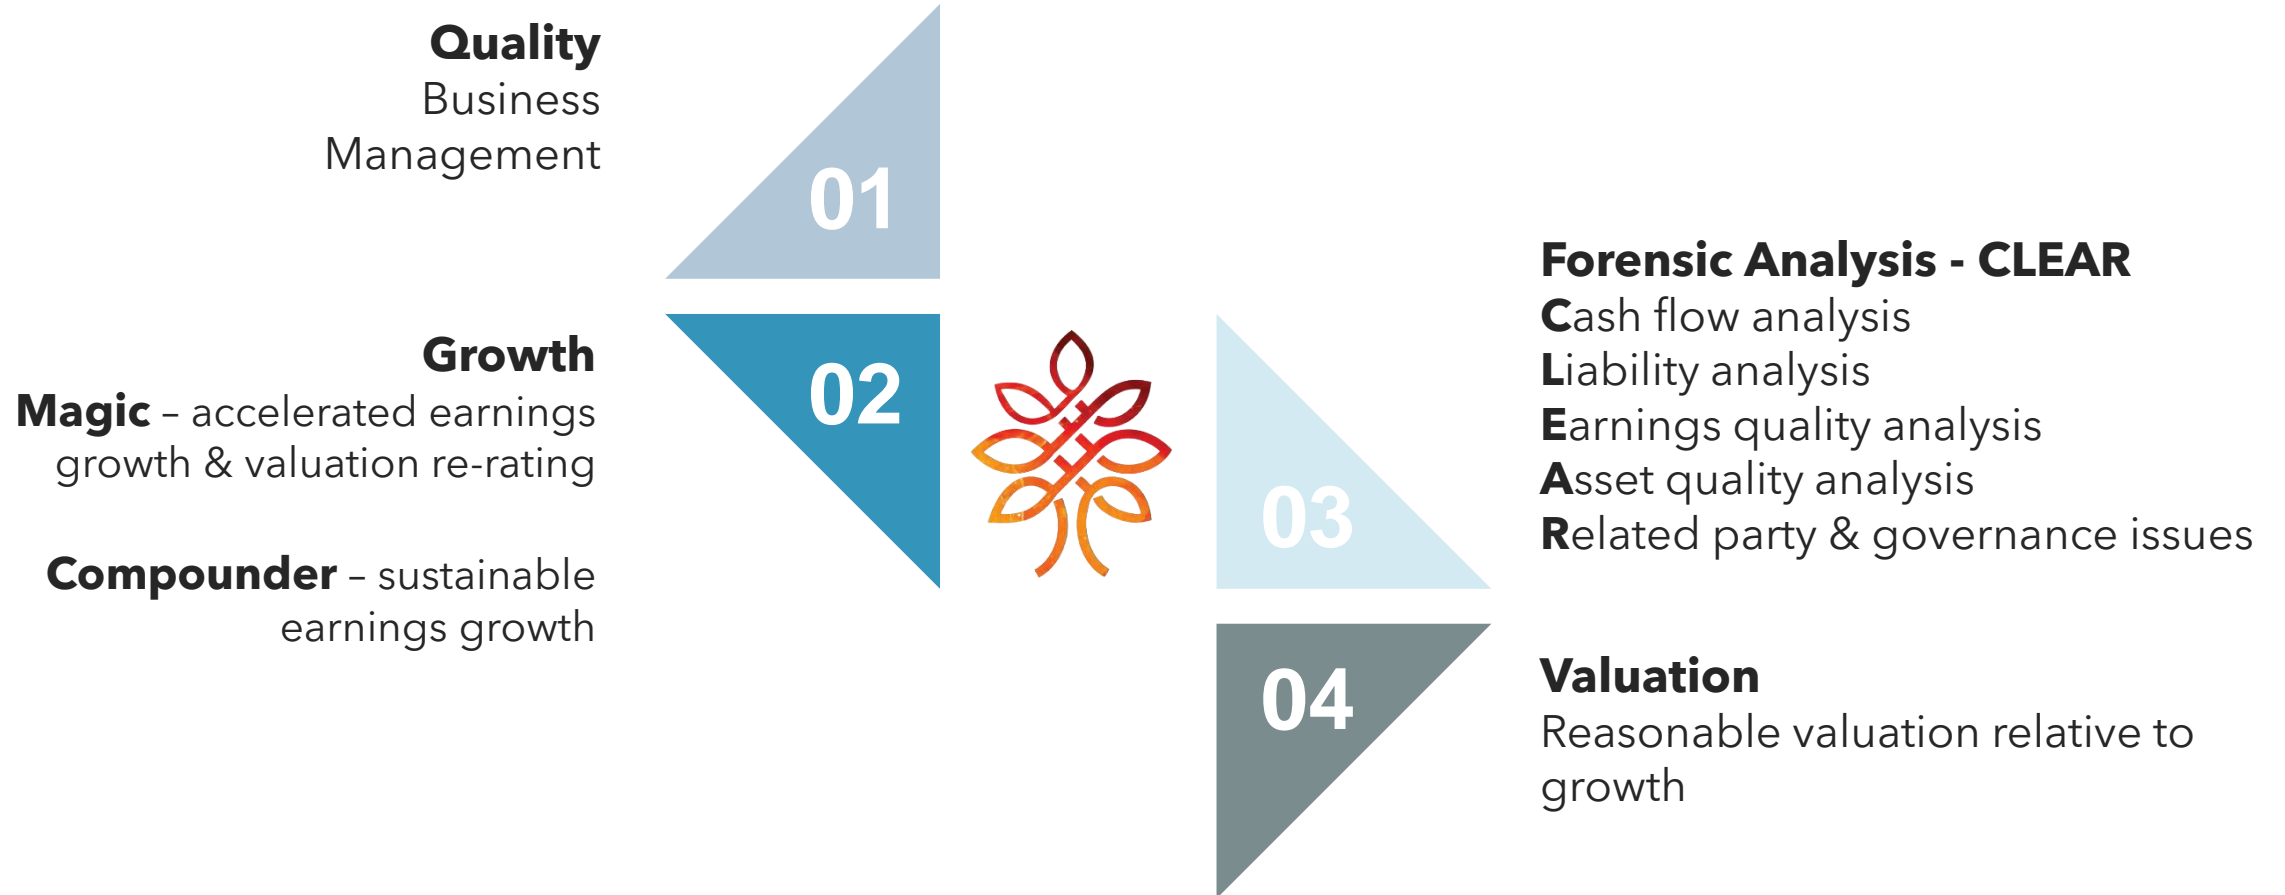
Quality
Business
Management

01

Growth
Magic – accelerated earnings growth & valuation re-rating

Compounder – sustainable earnings growth

02

03

Forensic Analysis - CLEAR
Cash flow analysis
Liability analysis
Earnings quality analysis
Asset quality analysis
Related party & governance issues

04

Valuation
Reasonable valuation relative to growth